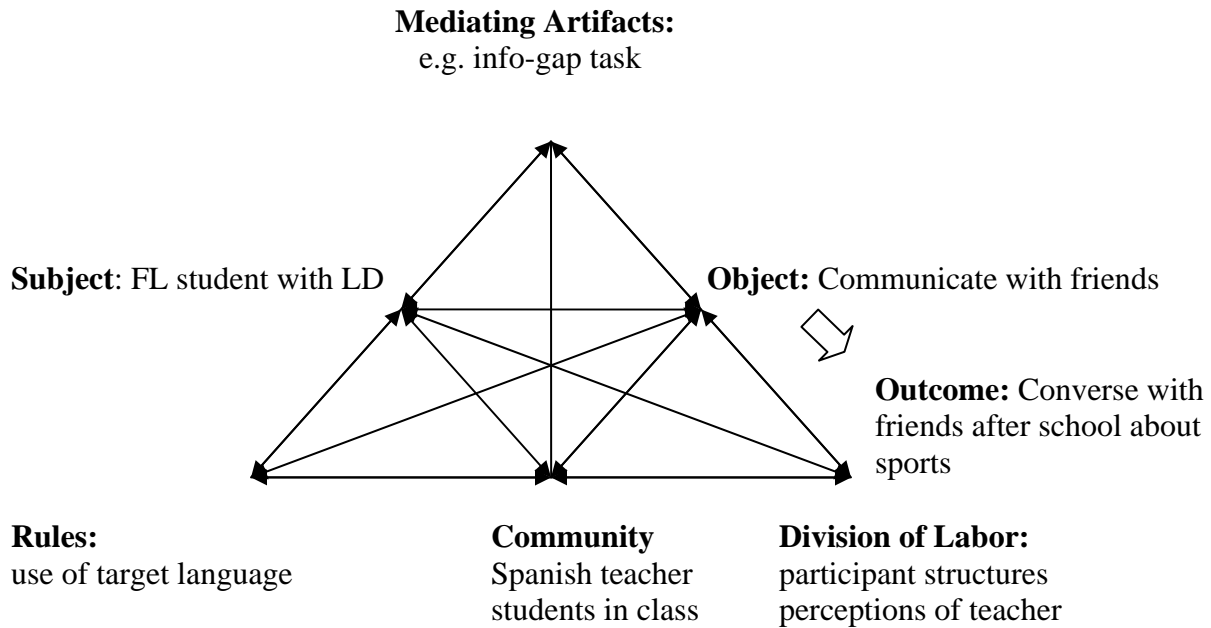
**Mediating Artifacts:**
e.g. info-gap task

**Subject**: FL student with LD

**Object:** Communicate with friends

**Outcome:** Converse with friends after school about sports

**Rules:**
use of target language

**Community**
Spanish teacher
students in class

**Division of Labor:**
participant structures
perceptions of teacher